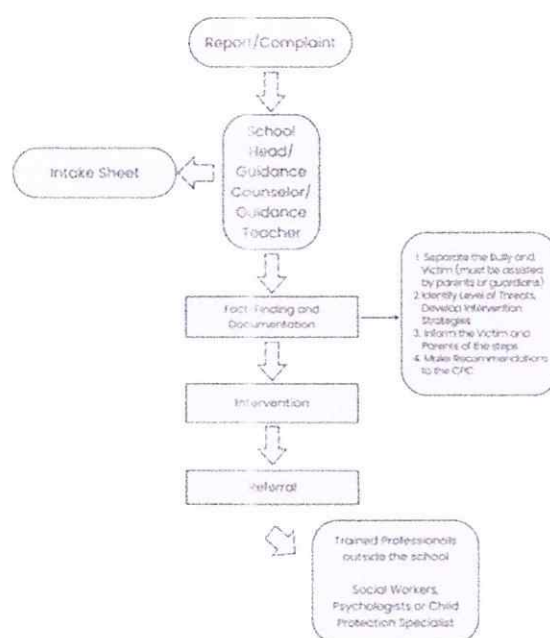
Report/Complaint

School Head/ Guidance Counselor/ Guidance Teacher

Intake Sheet

Fact-Finding and Documentation

1. Separate the Bully and Victim (must be assisted by parents or guardians)
2. Identify Level of Threats, Develop Intervention Strategies
3. Inform the Victim and Parents of the steps
4. Make Recommendations to the CPC

Intervention

Referral

Trained Professionals outside the school

Social Workers, Psychologists or Child Protection Specialist